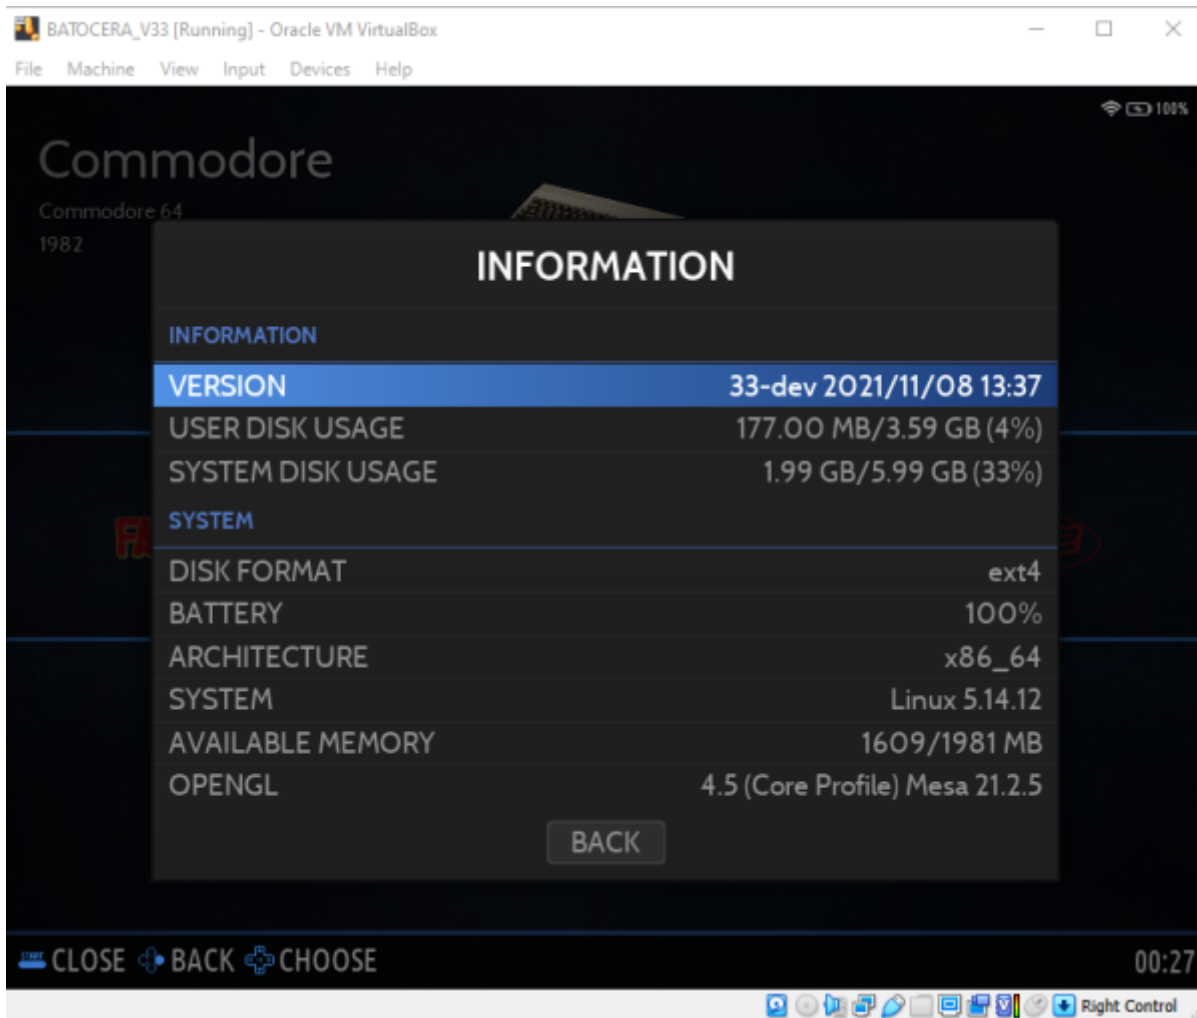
BATOCERA_V33 [Running] - Oracle VM VirtualBox

File Machine View Input Devices Help

100%

Commodore

Commodore 64

1982

INFORMATION

INFORMATION

| | |
|---|---|
| VERSION | 33-dev 2021/11/08 13:37 |
| USER DISK USAGE | 177.00 MB/3.59 GB (4%) |
| SYSTEM DISK USAGE | 1.99 GB/5.99 GB (33%) |

SYSTEM

| | |
|---|---|
| DISK FORMAT | ext4 |
| BATTERY | 100% |
| ARCHITECTURE | x86_64 |
| SYSTEM | Linux 5.14.12 |
| AVAILABLE MEMORY | 1609/1981 MB |
| OPENGL | 4.5 (Core Profile) Mesa 21.2.5 |

BACK

START CLOSE BACK CHOOSE

00:27

Right Control